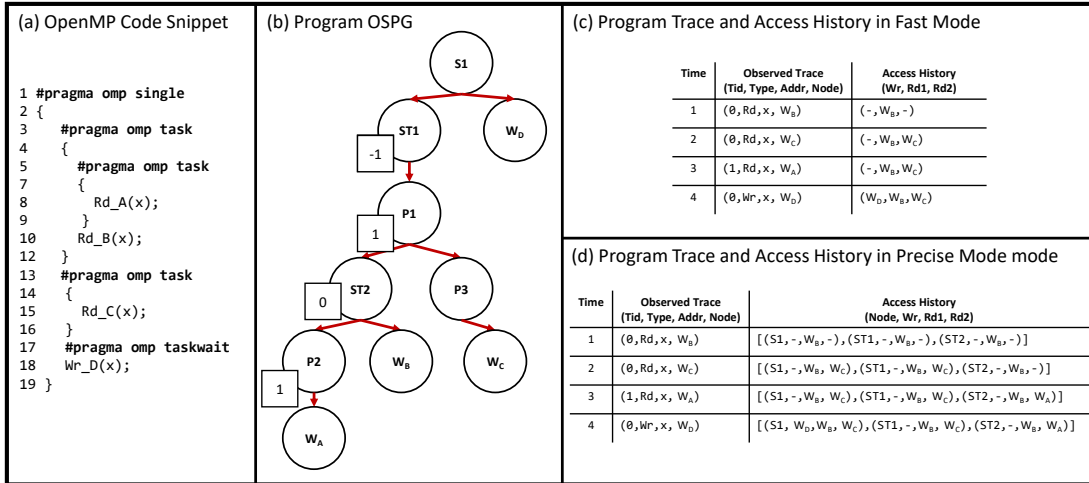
(a) OpenMP Code Snippet

1 #pragma omp single
2 {
3 #pragma omp task
4 {
5 #pragma omp task
7 {
8 Rd_A(x);
9 }
10 Rd_B(x);
12 }
13 #pragma omp task
14 {
15 Rd_C(x);
16 }
17 #pragma omp taskwait
18 Wr_D(x);
19 }

(b) Program OSPG

S1
ST1
$W_D$
-1
P1
1
ST2
P3
0
P2
$W_B$
$W_C$
1
$W_A$

(c) Program Trace and Access History in Fast Mode

| Time | Observed Trace (Tid, Type, Addr, Node) | Access History (Wr, Rd1, Rd2) |
|---|---|---|
| 1 | (0,Rd,x, $W_B$) | (-, $W_B$,-) |
| 2 | (0,Rd,x, $W_C$) | (-, $W_B$,$W_C$) |
| 3 | (1,Rd,x, $W_A$) | (-, $W_B$,$W_C$) |
| 4 | (0,Wr,x, $W_D$) | ($W_D$,$W_B$,$W_C$) |

(d) Program Trace and Access History in Precise Mode mode

| Time | Observed Trace (Tid, Type, Addr, Node) | Access History (Node, Wr, Rd1, Rd2) |
|---|---|---|
| 1 | (0,Rd,x, $W_B$) | [(S1,-,$W_B$,-),(ST1,-,$W_B$,-),(ST2,-,$W_B$,-)] |
| 2 | (0,Rd,x, $W_C$) | [(S1,-,$W_B$, $W_C$),(ST1,-,$W_B$, $W_C$),(ST2,-,$W_B$,-)] |
| 3 | (1,Rd,x, $W_A$) | [(S1,-,$W_B$, $W_C$),(ST1,-,$W_B$, $W_C$),(ST2,-,$W_B$, $W_A$)] |
| 4 | (0,Wr,x, $W_D$) | [(S1, $W_D$,$W_B$, $W_C$),(ST1,-,$W_B$, $W_C$),(ST2,-,$W_B$, $W_A$)] |